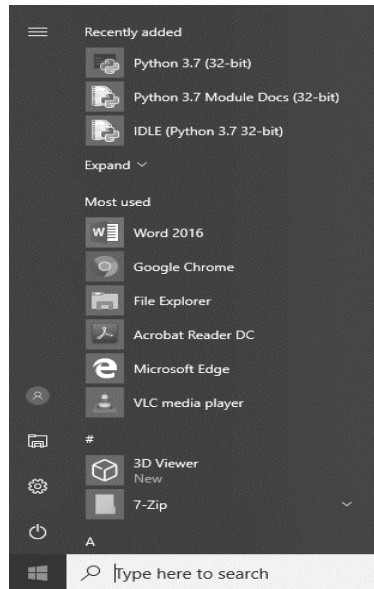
Recently added

Python 3.7 (32-bit)

Python 3.7 Module Docs (32-bit)

IDLE (Python 3.7 32-bit)

Expand

Most used

Word 2016

Google Chrome

File Explorer

Acrobat Reader DC

Microsoft Edge

VLC media player

#

3D Viewer
New

7-Zip

A

Type here to search